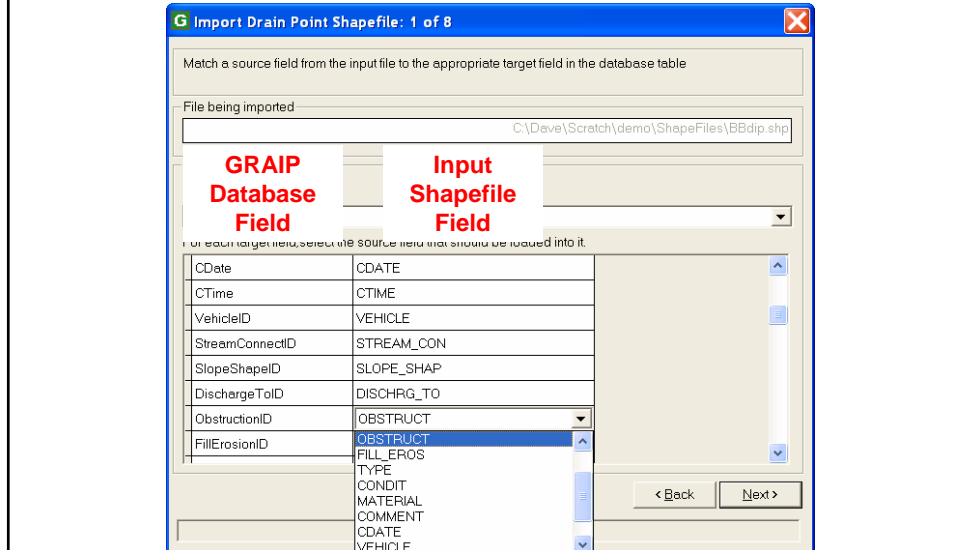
Import Drain Point Shapefile: 1 of 8

Match a source field from the input file to the appropriate target field in the database table

File being imported

C:\Dave\Scratch\demo\ShapeFiles\BBdip.shp

GRAIP Database Field

Input Shapefile Field

For each target field, select the source field that should be loaded into it.

| | |
|---|---|
| CDate | CDATE |
| CTime | CTIME |
| VehicleID | VEHICLE |
| StreamConnectID | STREAM_CON |
| SlopeShapeID | SLOPE_SHAP |
| DischargeToID | DISCHRG_TO |
| ObstructionID | OBSTRUCT |
| FillErosionID | |

OBSTRUCT
FILL_EROS
TYPE
CONDIT
MATERIAL
COMMENT
CDATE
VEHICLE

< Back

Next >